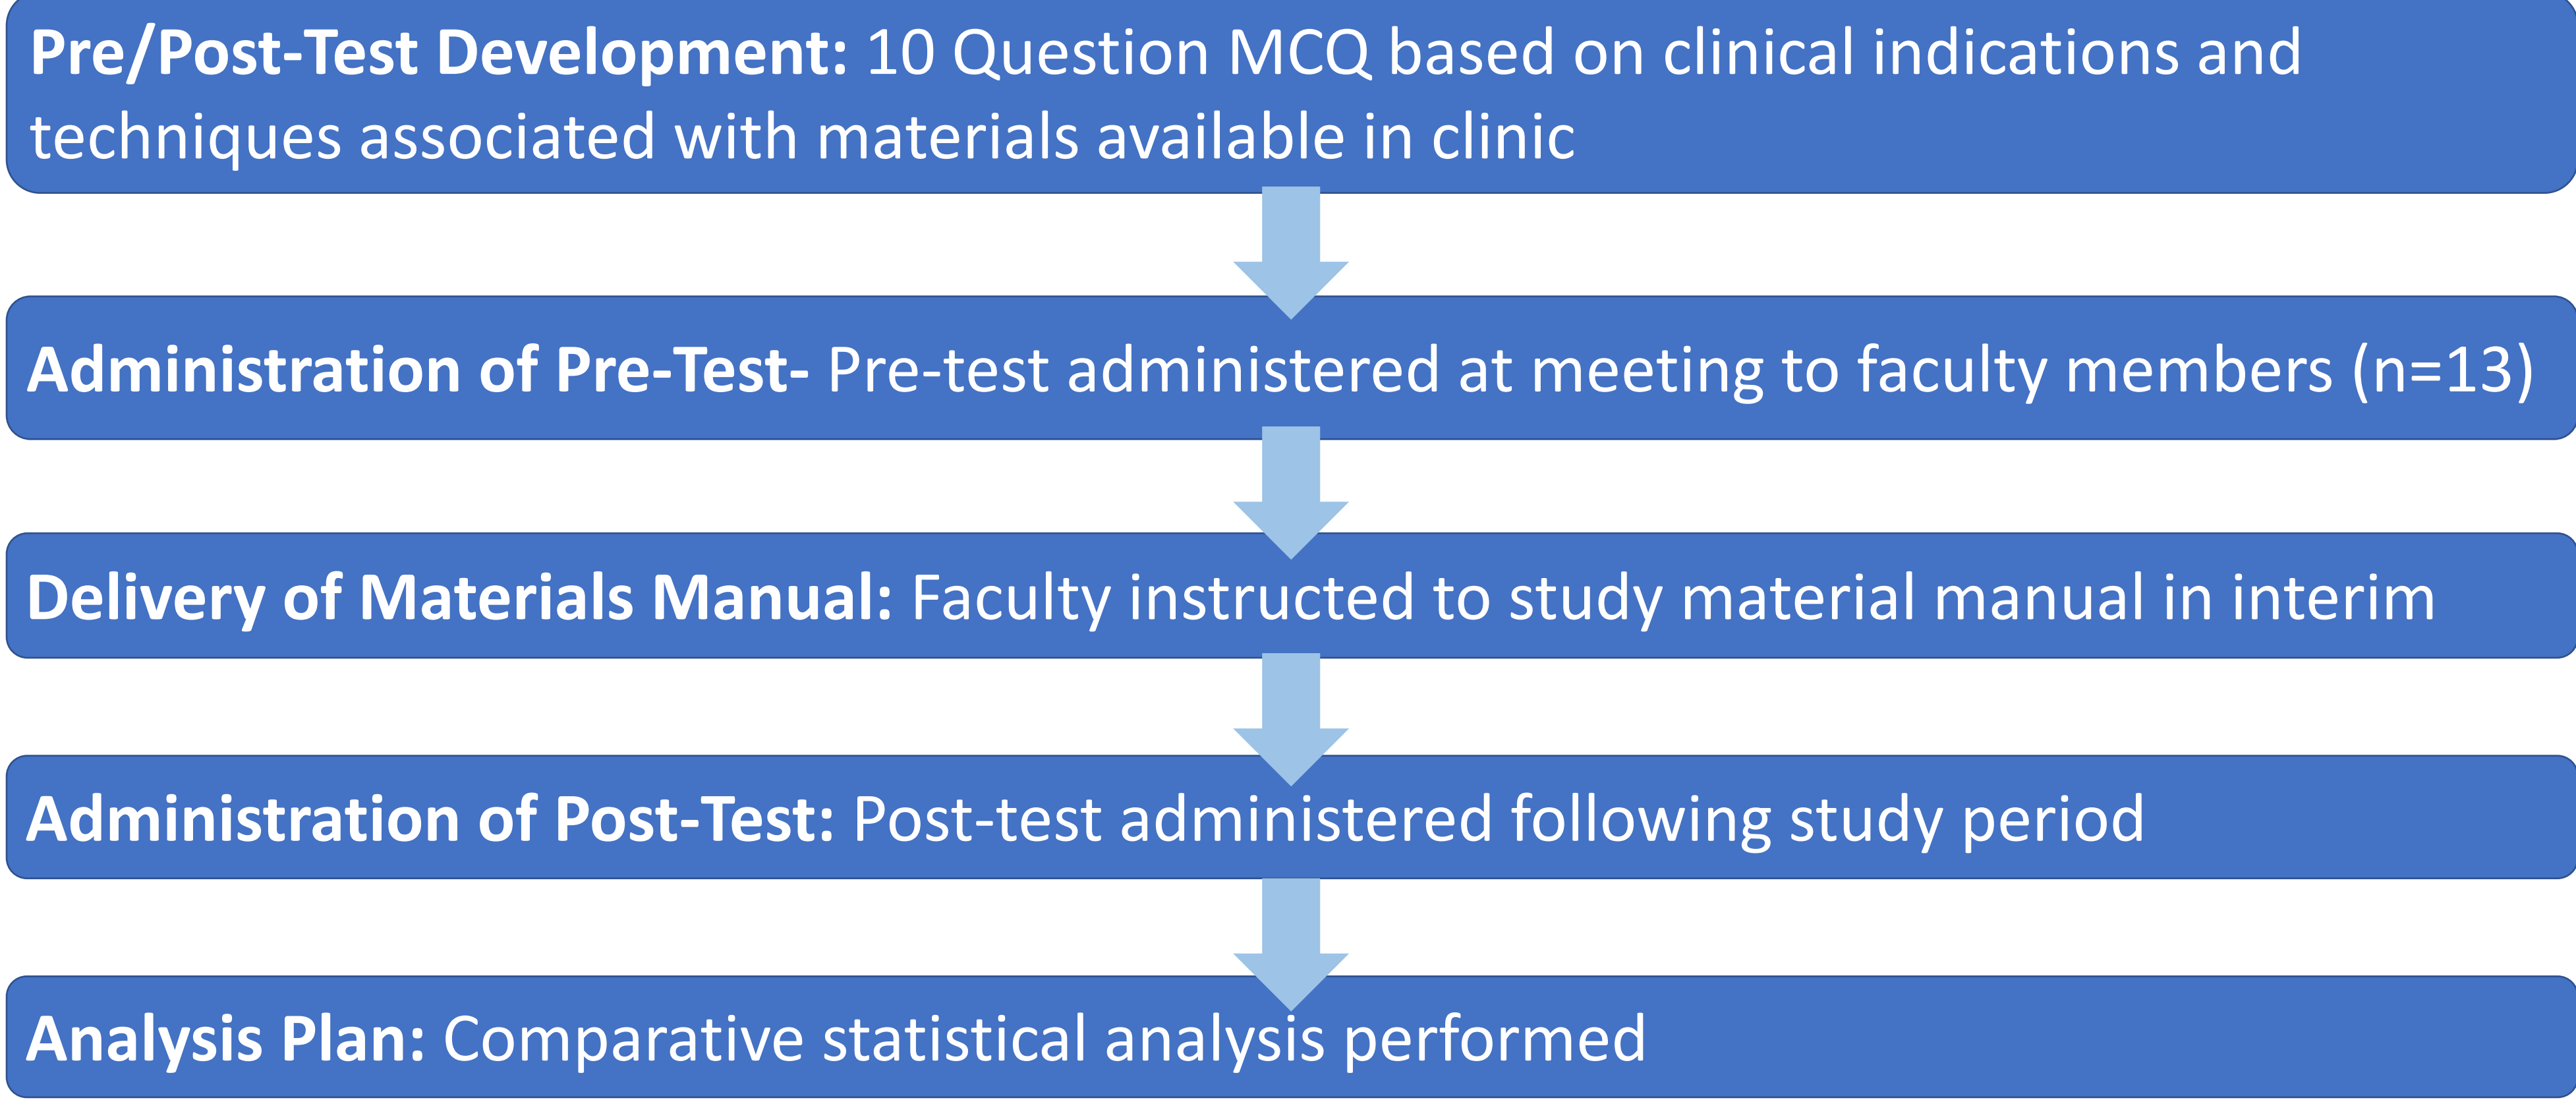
Pre/Post-Test Development: 10 Question MCQ based on clinical indications and techniques associated with materials available in clinic

Administration of Pre-Test- Pre-test administered at meeting to faculty members (n=13)

Delivery of Materials Manual: Faculty instructed to study material manual in interim

Administration of Post-Test: Post-test administered following study period

Analysis Plan: Comparative statistical analysis performed